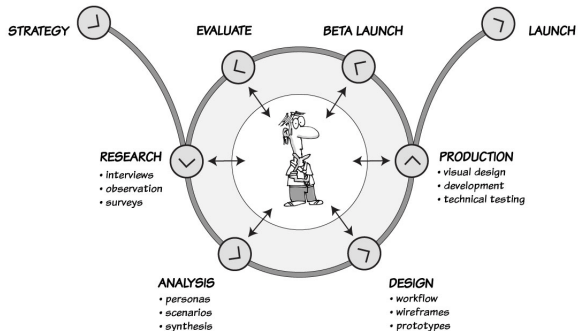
STRATEGY

EVALUATE

BETA LAUNCH

LAUNCH

RESEARCH
• interviews
• observation
• surveys

PRODUCTION
• visual design
• development
• technical testing

ANALYSIS
• personas
• scenarios
• synthesis

DESIGN
• workflow
• wireframes
• prototypes